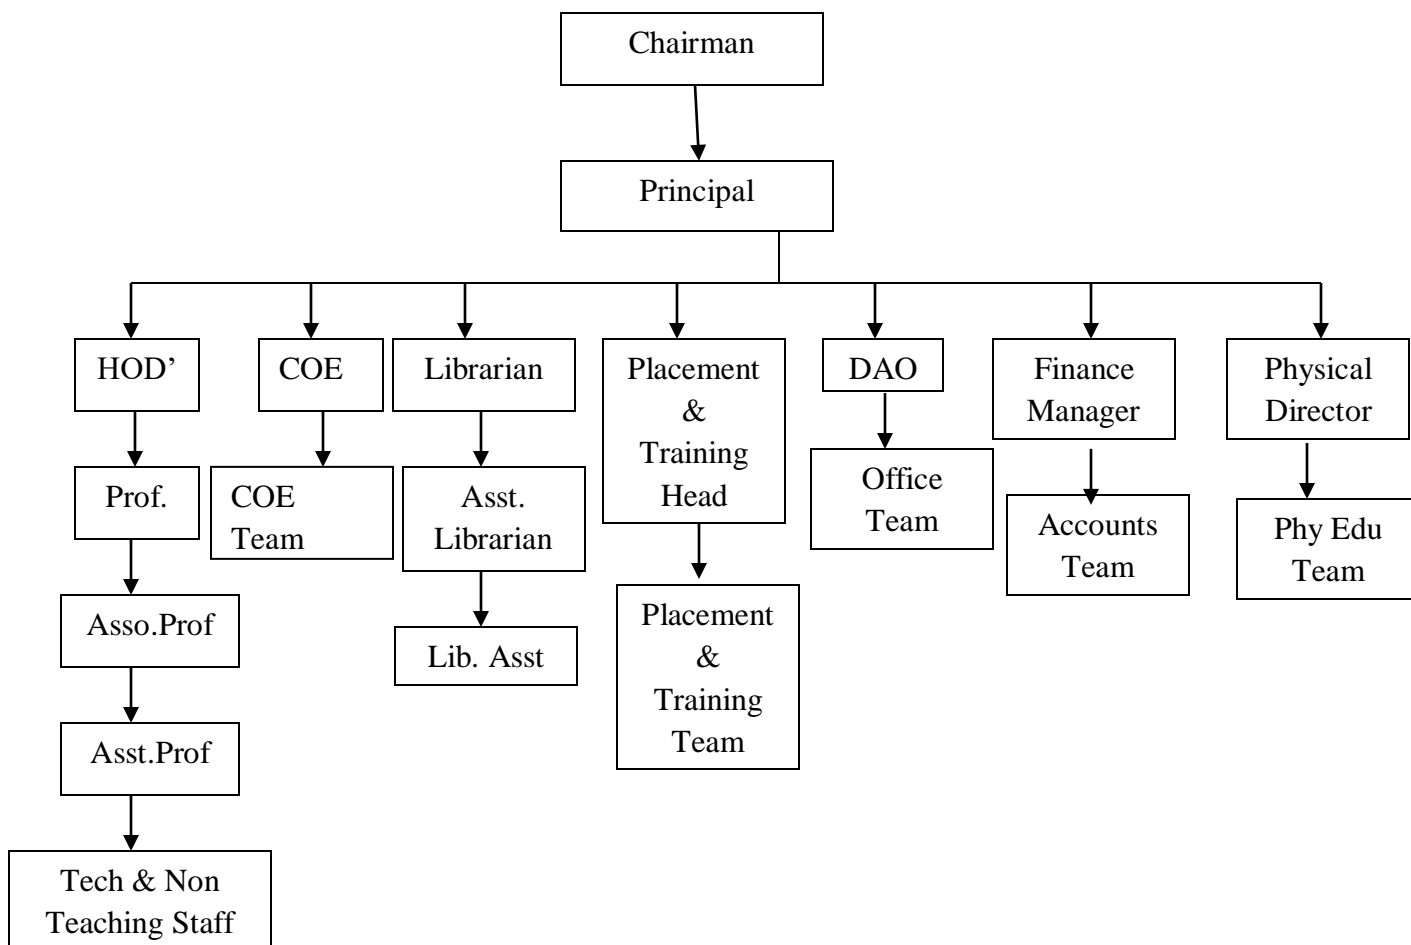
Chairman

Principal

HOD'

Prof.

Asso.Prof

Asst.Prof

Tech & Non Teaching Staff

COE

COE Team

Librarian

Asst. Librarian

Lib. Asst

Placement & Training Head

Placement & Training Team

DAO

Office Team

Finance Manager

Accounts Team

Physical Director

Phy Edu Team